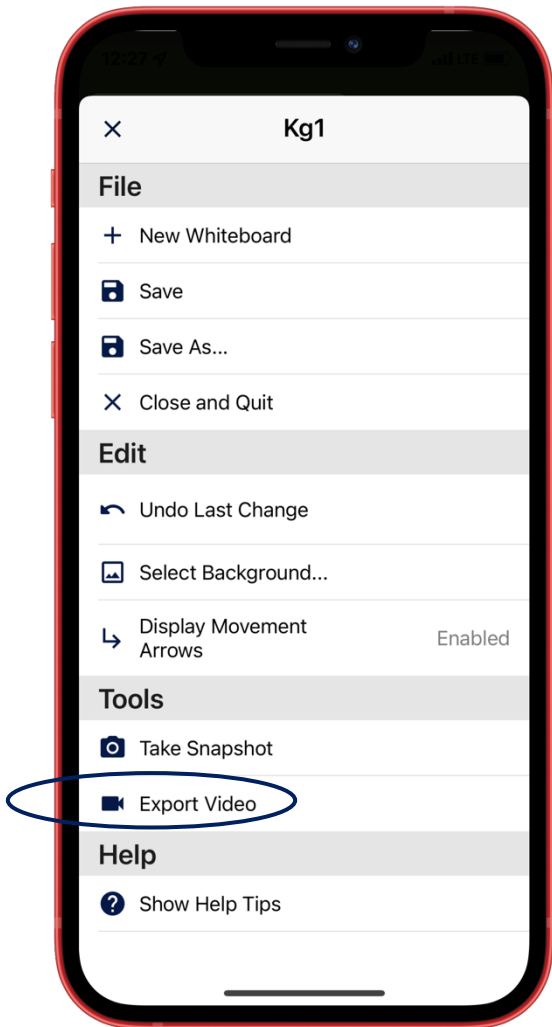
12:27

LTE

Kg1

File

New Whiteboard

Save

Save As...

Close and Quit

Edit

Undo Last Change

Select Background...

Display Movement Arrows

Enabled

Tools

Take Snapshot

Export Video

Help

Show Help Tips